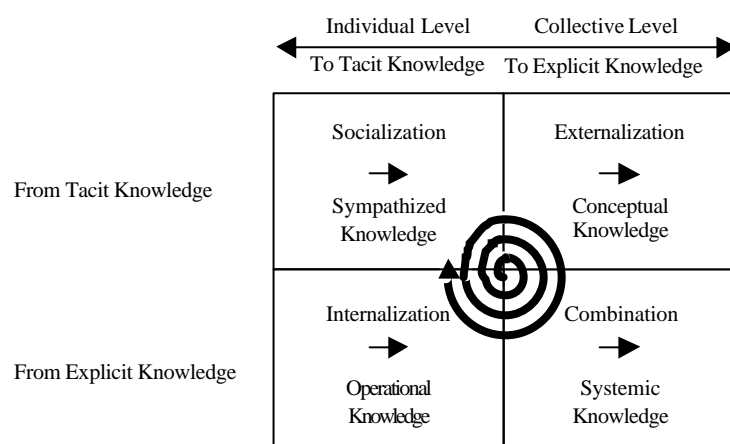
Individual Level
To Tacit Knowledge

Collective Level
To Explicit Knowledge

From Tacit Knowledge

From Explicit Knowledge

| Socialization → Sympathized Knowledge | Externalization → Conceptual Knowledge |
|---|---|
| Internalization → Operational Knowledge | Combination → Systemic Knowledge |